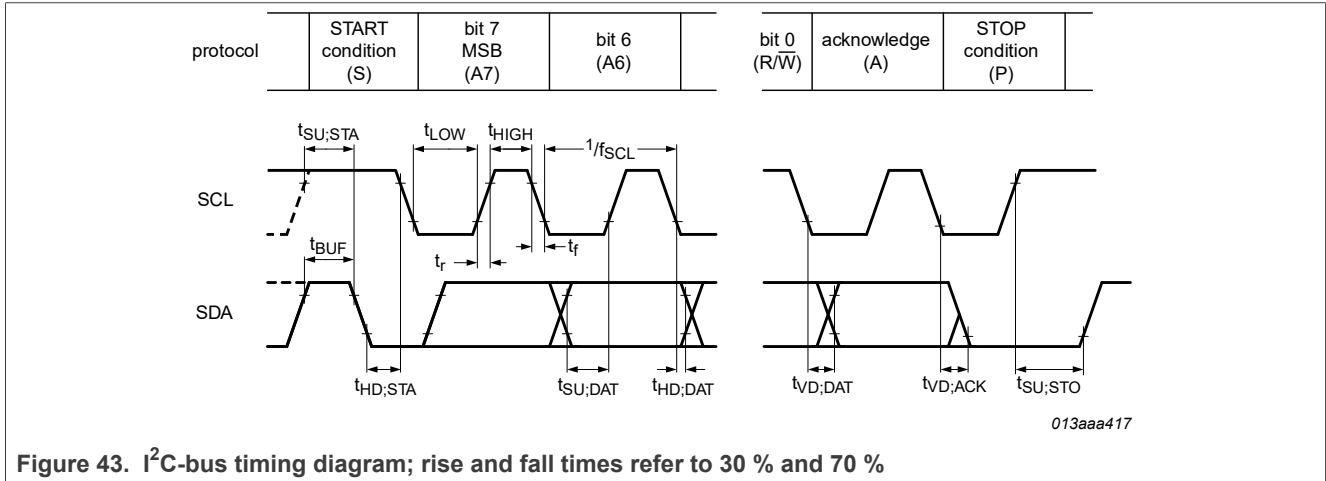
protocol

START condition (S)

bit 7 MSB (A7)

bit 6 (A6)

bit 0 $(R/\overline{W})$

acknowledge (A)

STOP condition (P)

$t_{SU;STA}$

$t_{LOW}$

$t_{HIGH}$

$1/f_{SCL}$

SCL

$t_{BUF}$

$t_r$

$t_f$

SDA

$t_{HD;STA}$

$t_{SU;DAT}$

$t_{HD;DAT}$

$t_{VD;DAT}$

$t_{VD;ACK}$

$t_{SU;STO}$

013aaa417

Figure 43. I$^2$C-bus timing diagram; rise and fall times refer to 30 % and 70 %